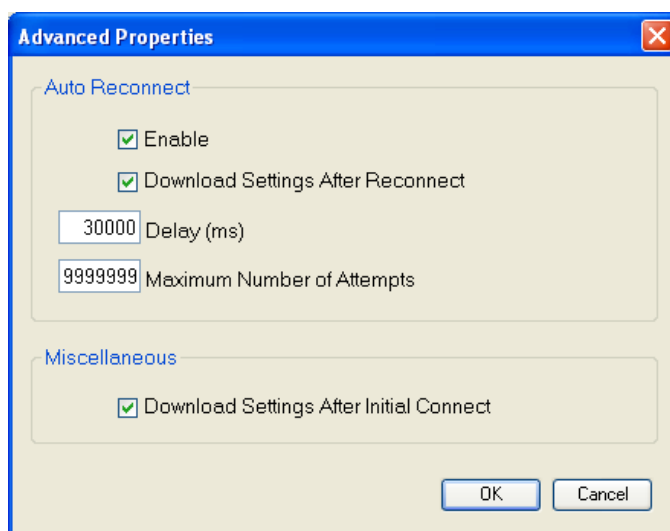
Advanced Properties

Auto Reconnect

Enable

Download Settings After Reconnect

30000 Delay (ms)

9999999 Maximum Number of Attempts

Miscellaneous

Download Settings After Initial Connect

OK

Cancel